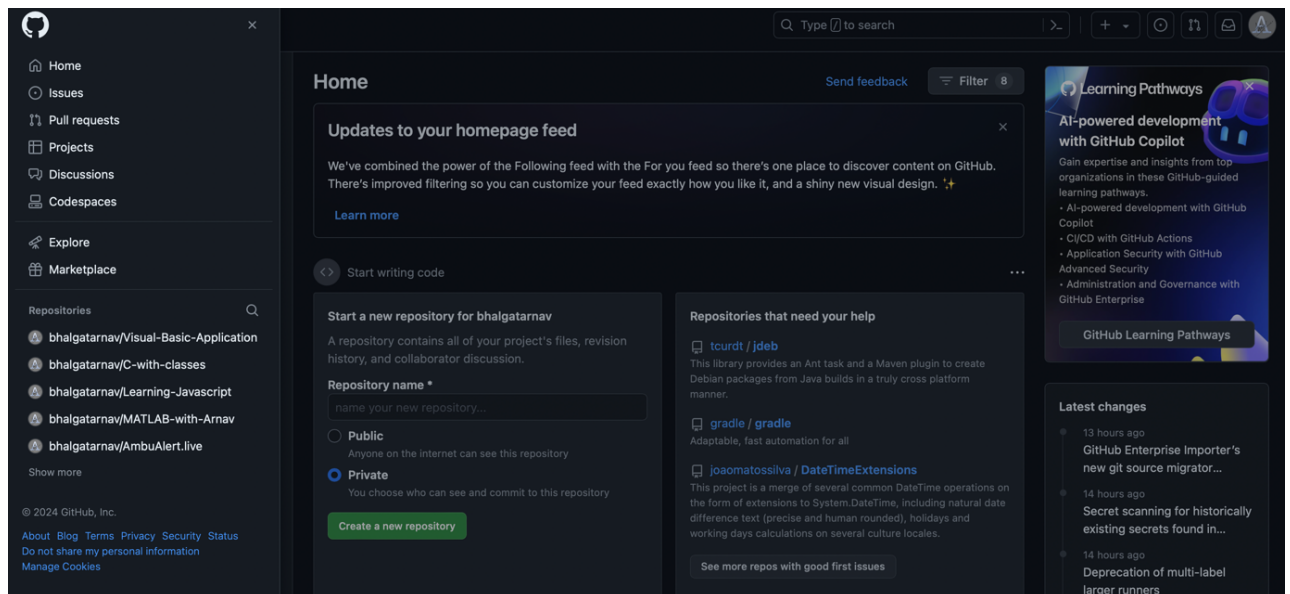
Type / to search

Home
Issues
Pull requests
Projects
Discussions
Codespaces

Explore
Marketplace

Repositories

bhalgatarnav/Visual-Basic-Application
bhalgatarnav/C-with-classes
bhalgatarnav/Learning-Javascript
bhalgatarnav/MATLAB-with-Arnav
bhalgatarnav/AmbuAlert.live

Show more

© 2024 GitHub, Inc.

About Blog Terms Privacy Security Status
Do not share my personal information
Manage Cookies

Home

Send feedback

Filter 8

Updates to your homepage feed

We've combined the power of the Following feed with the For you feed so there's one place to discover content on GitHub. There's improved filtering so you can customize your feed exactly how you like it, and a shiny new visual design. ✨

Learn more

Start writing code

Start a new repository for bhalgatarnav

A repository contains all of your project's files, revision history, and collaborator discussion.

Repository name *

name your new repository...

Public
Anyone on the internet can see this repository

Private
You choose who can see and commit to this repository

Create a new repository

Repositories that need your help

tcurdt / jdeb
This library provides an Ant task and a Maven plugin to create Debian packages from Java builds in a truly cross platform manner.

gradle / gradle
Adaptable, fast automation for all

joaomatossilva / DateTimeExtensions
This project is a merge of several common DateTime operations on the form of extensions to System.DateTime, including natural date difference text (precise and human rounded), holidays and working days calculations on several culture locales.

See more repos with good first issues

Learning Pathways

AI-powered development with GitHub Copilot

Gain expertise and insights from top organizations in these GitHub-guided learning pathways.
• AI-powered development with GitHub Copilot
• CI/CD with GitHub Actions
• Application Security with GitHub Advanced Security
• Administration and Governance with GitHub Enterprise

GitHub Learning Pathways

Latest changes

13 hours ago
GitHub Enterprise Importer's new git source migrator...

14 hours ago
Secret scanning for historically existing secrets found in...

14 hours ago
Deprecation of multi-label larger runners